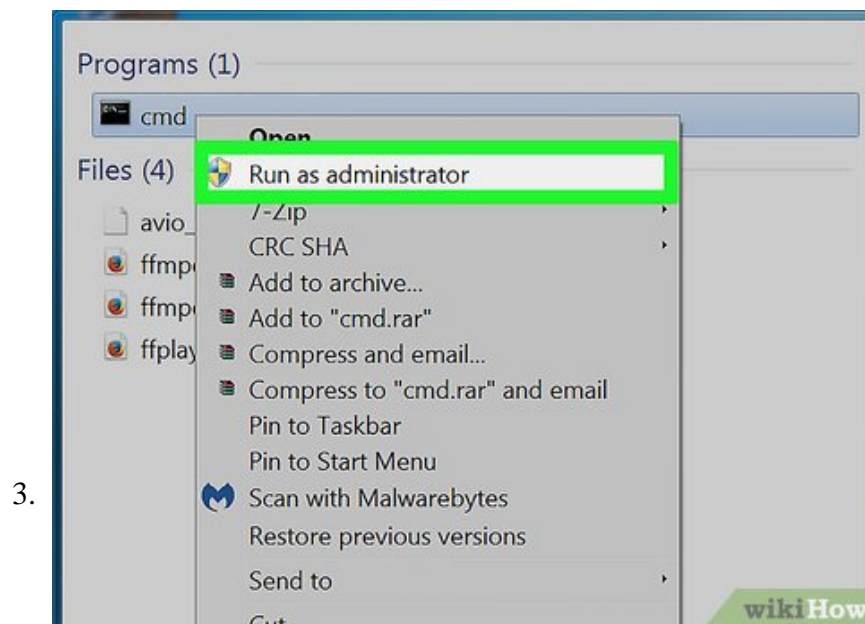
3.

Programs (1)

cmd

Files (4)

avio_

ffmp

ffmp

ffplay

Open

Run as administrator

7-Zip

CRC SHA

Add to archive...

Add to "cmd.rar"

Compress and email...

Compress to "cmd.rar" and email

Pin to Taskbar

Pin to Start Menu

Scan with Malwarebytes

Restore previous versions

Send to

Cut

wikiHow